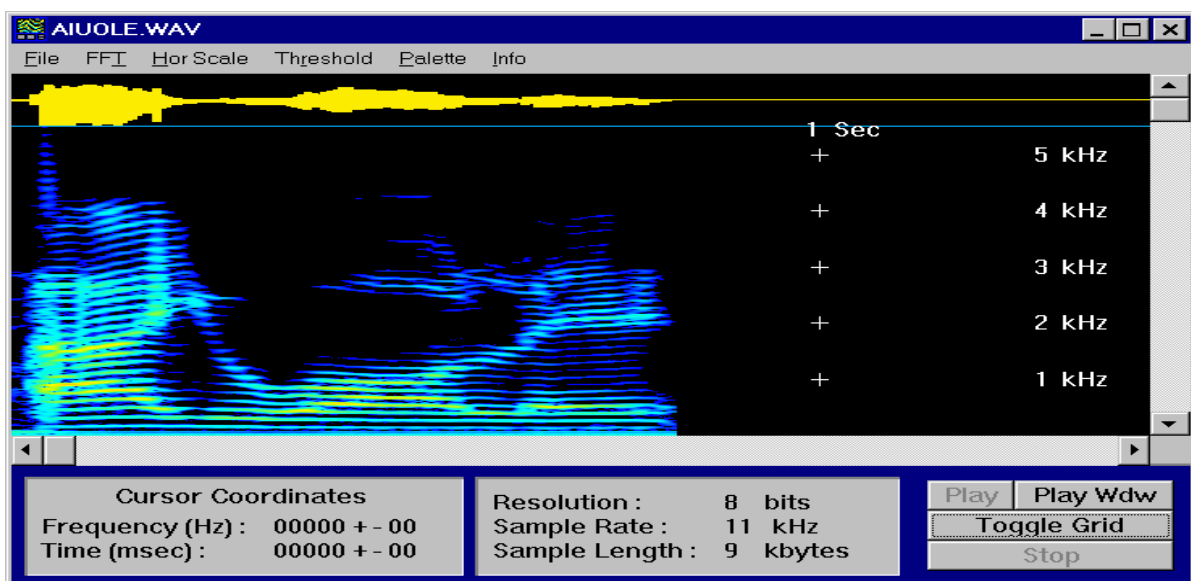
AIUOLE.WAV

File FFT Hor Scale Threshold Palette Info

1 Sec
5 kHz
4 kHz
3 kHz
2 kHz
1 kHz

Cursor Coordinates
Frequency (Hz) : 00000 + - 00
Time (msec) : 00000 + - 00

Resolution : 8 bits
Sample Rate : 11 kHz
Sample Length : 9 kbytes

Play
Play Wdw
Toggle Grid
Stop